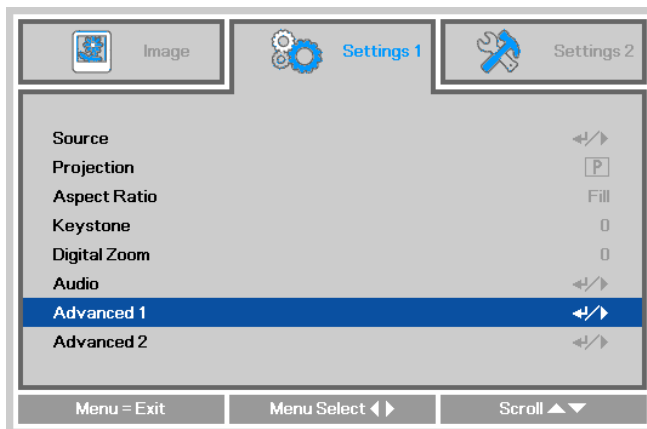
Image
Settings 1
Settings 2

| | |
|---|---|
| Source | ↵/▶ |
| Projection | P |
| Aspect Ratio | Fill |
| Keystone | 0 |
| Digital Zoom | 0 |
| Audio | ↵/▶ |
| Advanced 1 | ↵/▶ |
| Advanced 2 | ↵/▶ |

Menu = Exit
Menu Select ◀ ▶
Scroll ▲▼